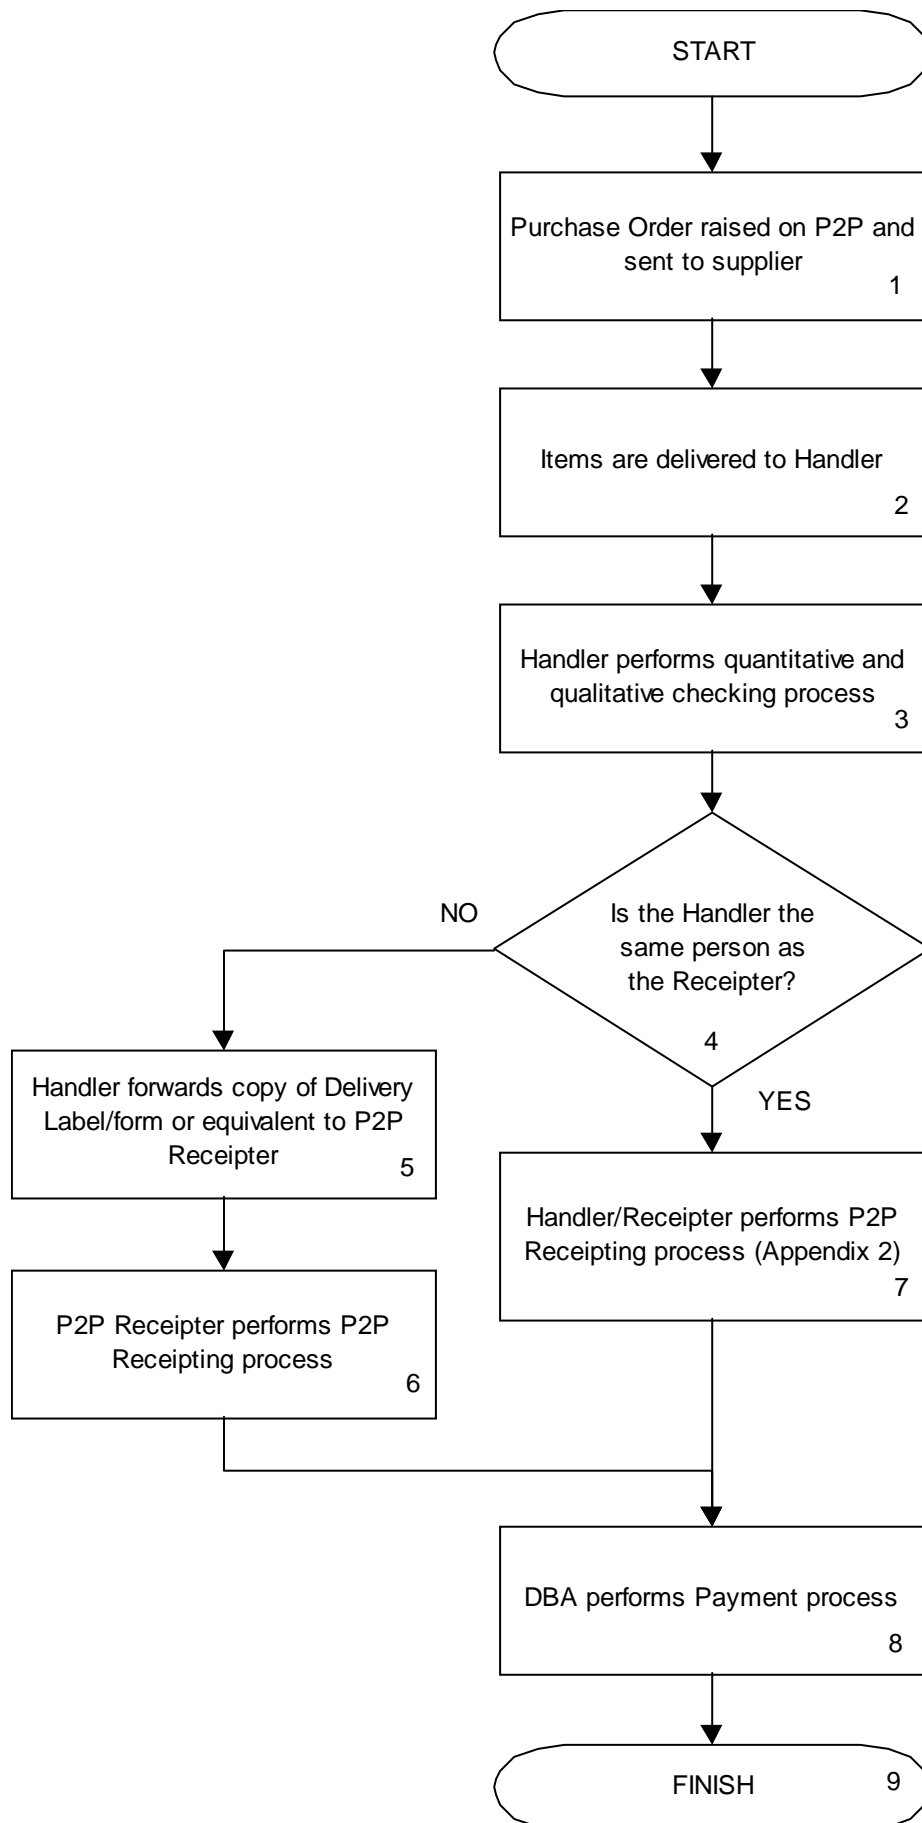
START

Purchase Order raised on P2P and sent to supplier 1

Items are delivered to Handler 2

Handler performs quantitative and qualitative checking process 3

Is the Handler the same person as the Receipter? 4

NO

YES

Handler forwards copy of Delivery Label/form or equivalent to P2P Receipter 5

P2P Receipter performs P2P Receipting process 6

Handler/Receipter performs P2P Receipting process (Appendix 2) 7

DBA performs Payment process 8

FINISH 9